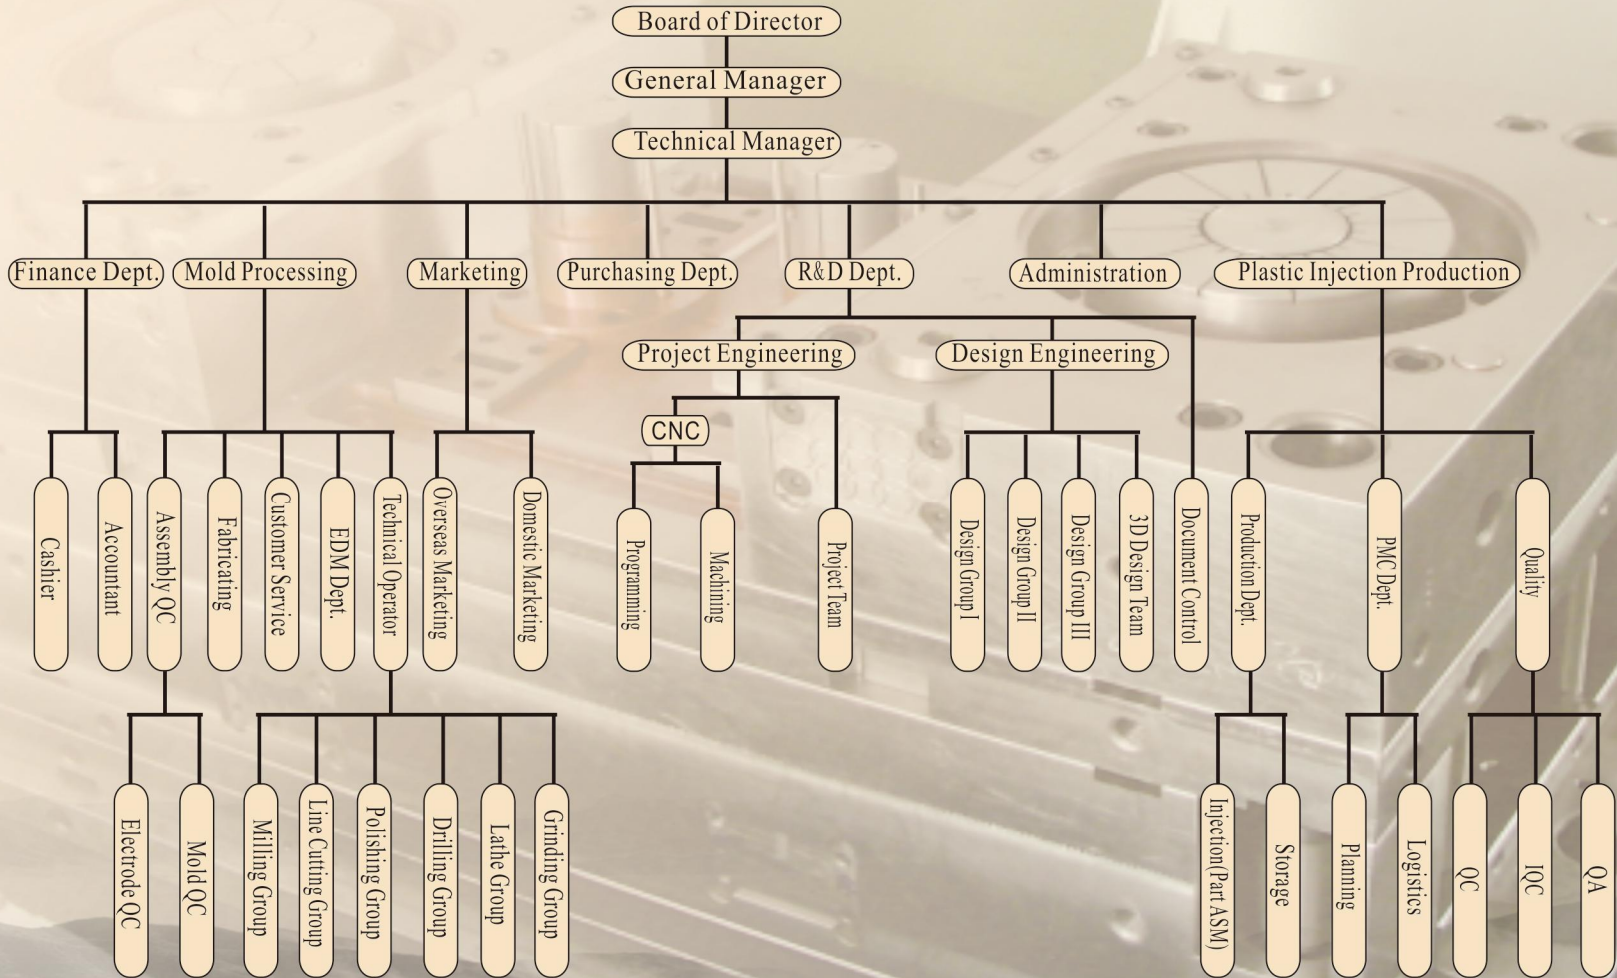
Board of Director

General Manager

Technical Manager

Finance Dept.

Mold Processing

Marketing

Purchasing Dept.

R&D Dept.

Administration

Plastic Injection Production

Project Engineering

Design Engineering

CNC

Cashier

Accountant

Assembly QC

Fabricating

Customer Service

EDM Dept.

Technical Operator

Overseas Marketing

Domestic Marketing

Programming

Machining

Project Team

Design Group I

Design Group II

Design Group III

3D Design Team

Document Control

Production Dept.

PMC Dept.

Quality

Electrode QC

Mold QC

Milling Group

Line Cutting Group

Polishing Group

Drilling Group

Lathe Group

Grinding Group

Injection(Part ASM)

Storage

Planning

Logistics

QC

IQC

QA